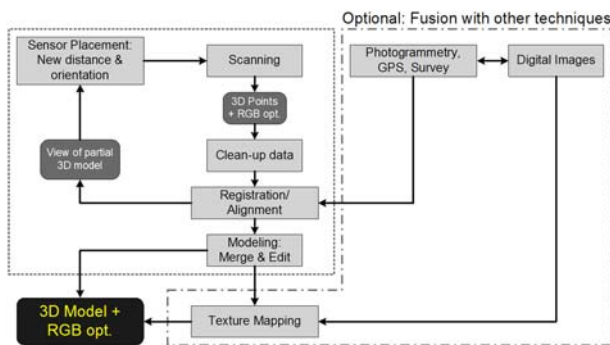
Optional: Fusion with other techniques

Sensor Placement: New distance & orientation

Scanning

3D Points + RGB opt.

View of partial 3D model

Clean-up data

Registration/ Alignment

Modeling: Merge & Edit

Photogrammetry, GPS, Survey

Digital Images

3D Model + RGB opt.

Texture Mapping